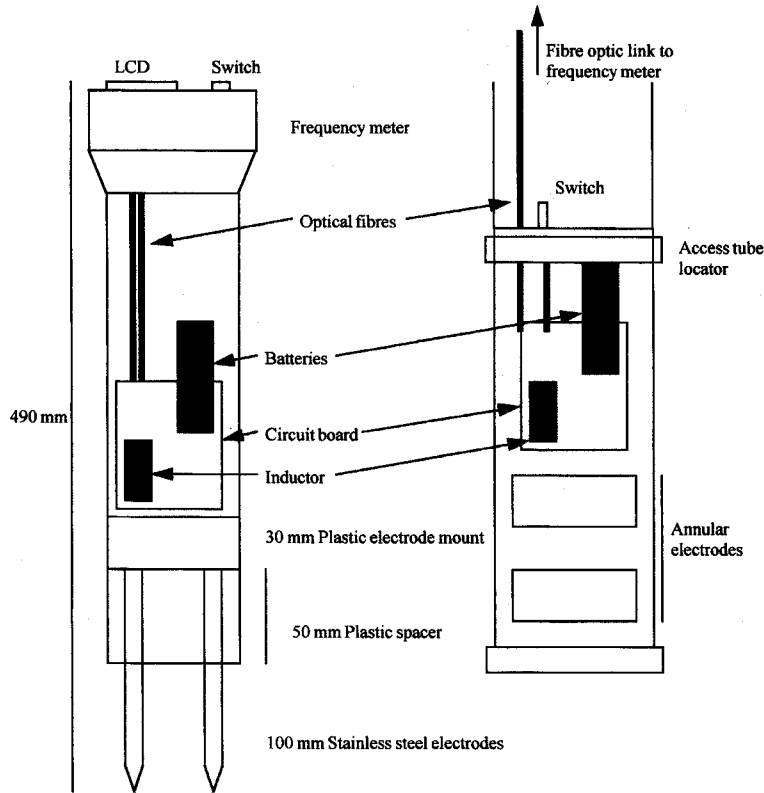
LCD
Switch
Fibre optic link to frequency meter
Frequency meter
Switch
Optical fibres
Access tube locator
Batteries
490 mm
Circuit board
Inductor
30 mm Plastic electrode mount
Annular electrodes
50 mm Plastic spacer
100 mm Stainless steel electrodes